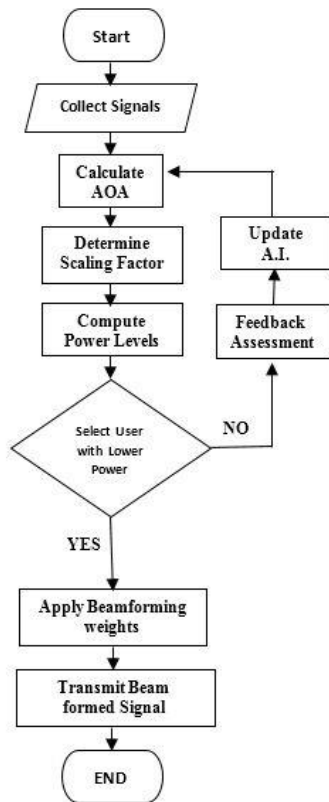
Start

Collect Signals

Calculate AOA

Determine Scaling Factor

Compute Power Levels

Select User with Lower Power

NO

Feedback Assessment

Update A.I.

YES

Apply Beamforming weights

Transmit Beam formed Signal

END